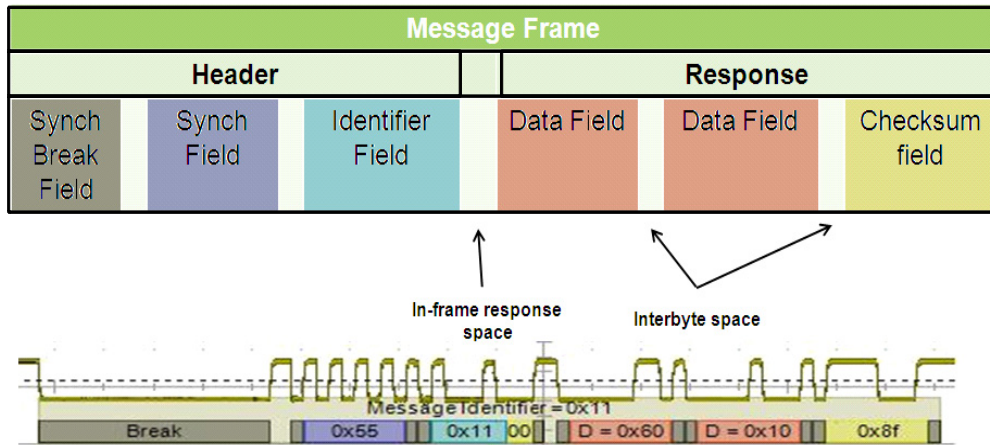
Message Frame

| Header | | | | Response | | |
|---|---|---|---|---|---|---|
| Synch Break Field | Synch Field | Identifier Field | | Data Field | Data Field | Checksum field |

In-frame response space

Interbyte space

Message Identifier = 0x11

Break 0x55 0x11 00 D = 0x60 D = 0x10 0x8f